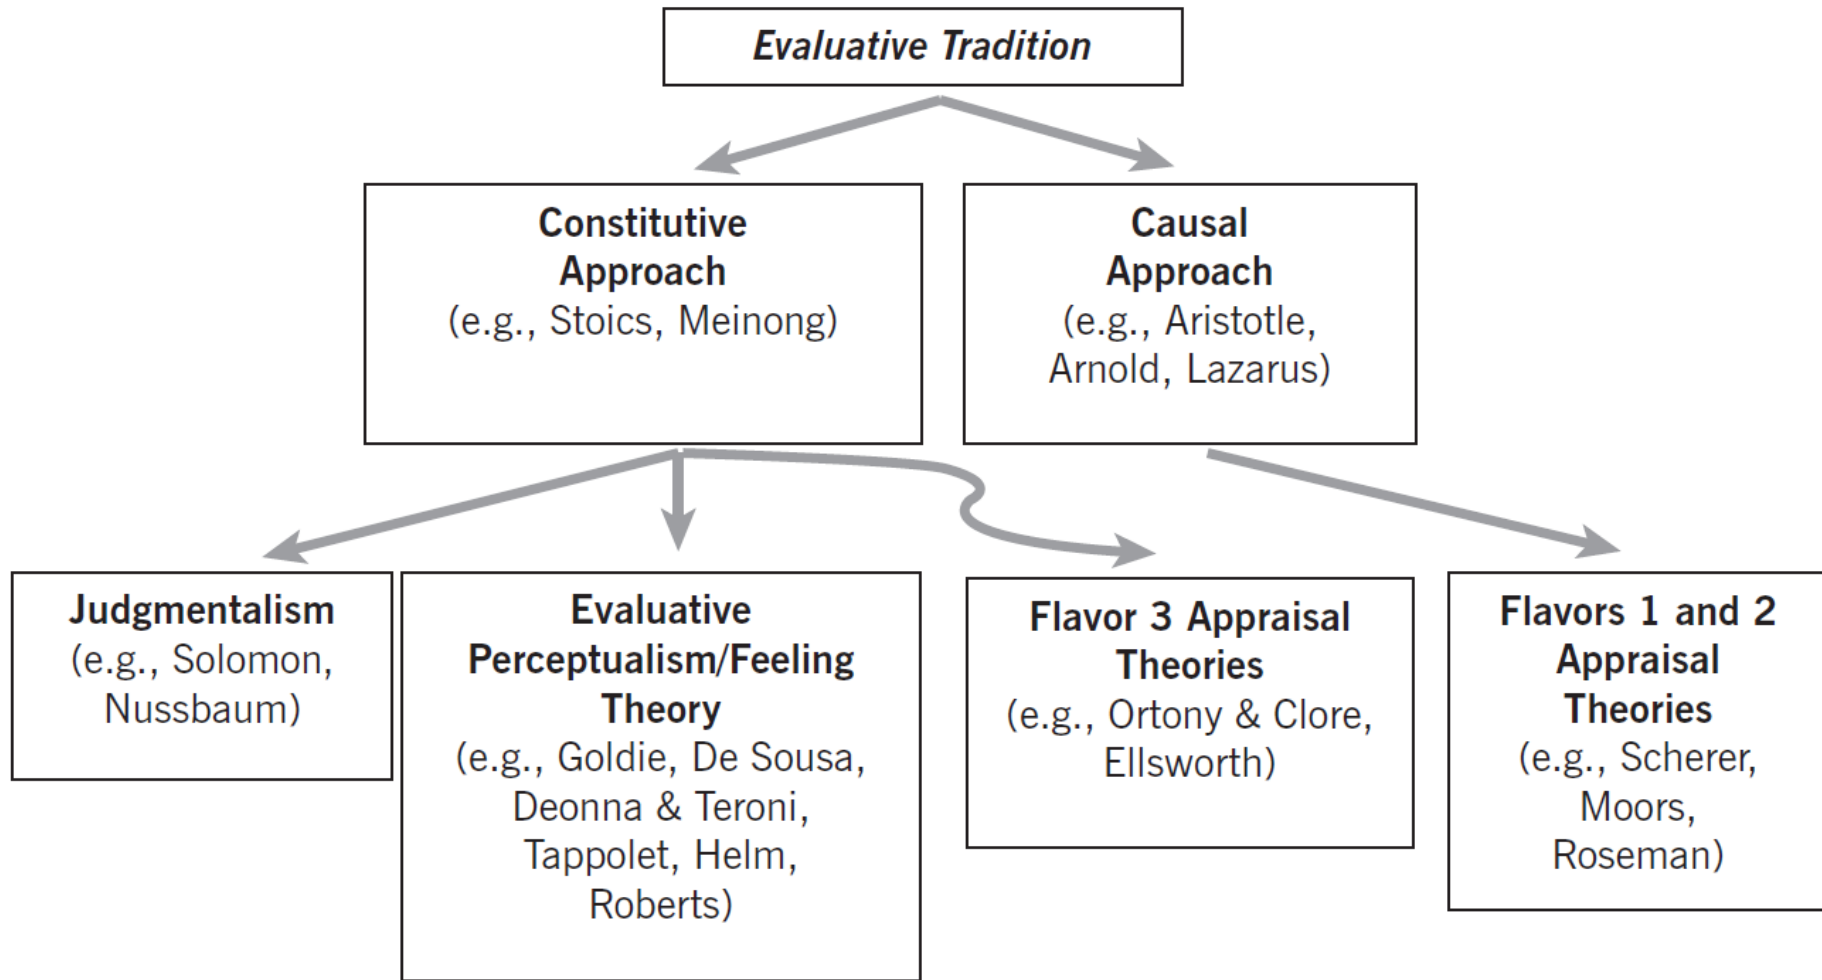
Evaluative Tradition

Constitutive Approach
(e.g., Stoics, Meinong)

Causal Approach
(e.g., Aristotle, Arnold, Lazarus)

Judgmentalism
(e.g., Solomon, Nussbaum)

Evaluative Perceptualism/Feeling Theory
(e.g., Goldie, De Sousa, Deonna & Teroni, Tappolet, Helm, Roberts)

Flavor 3 Appraisal Theories
(e.g., Ortony & Clore, Ellsworth)

Flavors 1 and 2 Appraisal Theories
(e.g., Scherer, Moors, Roseman)